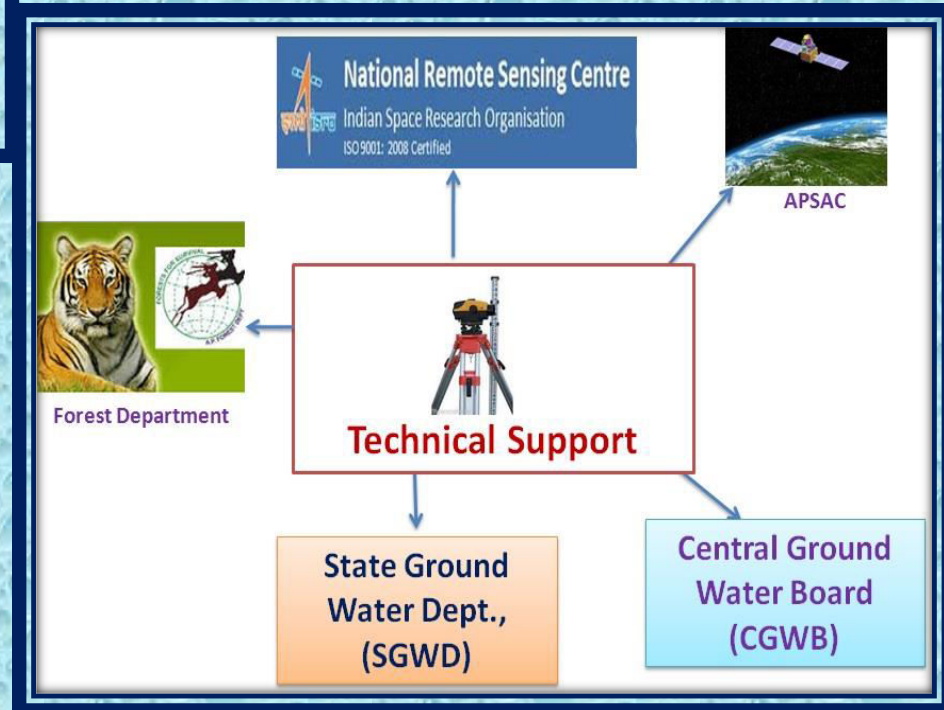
National Remote Sensing Centre
Indian Space Research Organisation
ISO 9001: 2008 Certified

APSAC

FORESTS FOR SURVIVAL
A.P. FOREST DEPT

Forest Department

Technical Support

State Ground Water Dept., (SGWD)

Central Ground Water Board (CGWB)